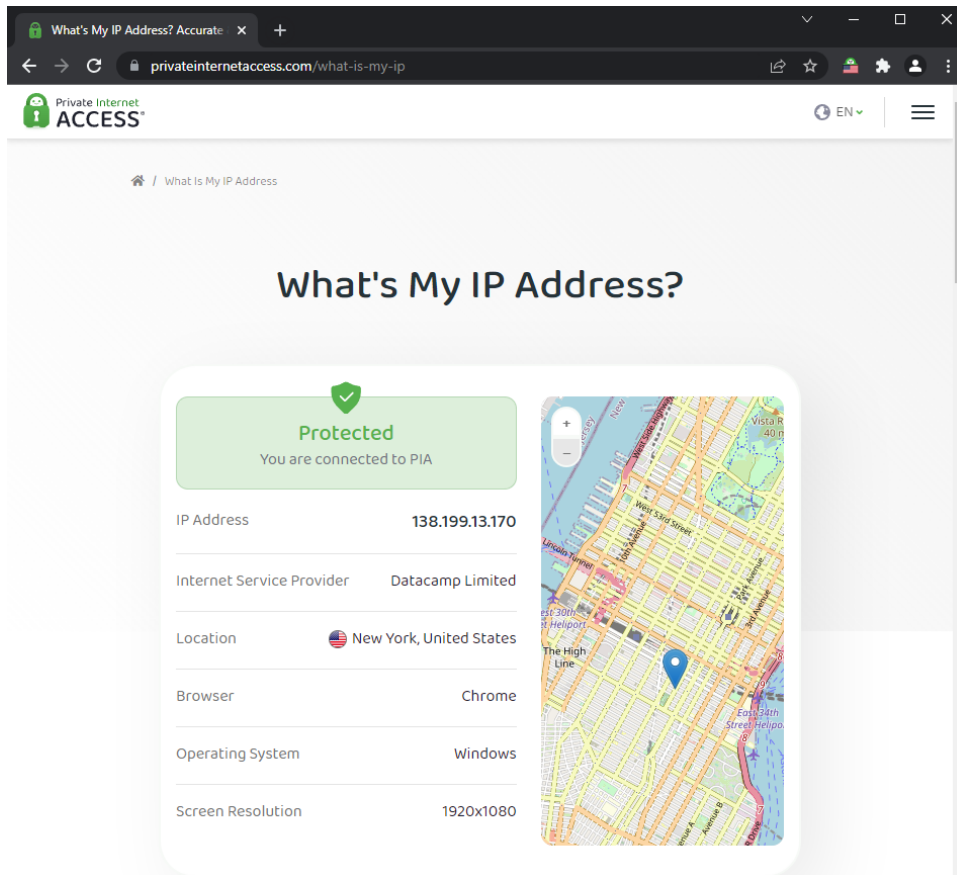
What's My IP Address? Accurate ×

privateinternetaccess.com/what-is-my-ip

Private Internet ACCESS®

EN

/ What Is My IP Address

What's My IP Address?

Protected
You are connected to PIA

| IP Address | 138.199.13.170 |
|---|---|
| Internet Service Provider | Datacamp Limited |
| Location | New York, United States |
| Browser | Chrome |
| Operating System | Windows |
| Screen Resolution | 1920x1080 |

+
−

West 53rd Street
10th Avenue
Lincoln Tunnel
West 30th Street Heliport
The High Line
East 34th Street Heliport
3rd Avenue
Avenue A
Avenue B
Vista R